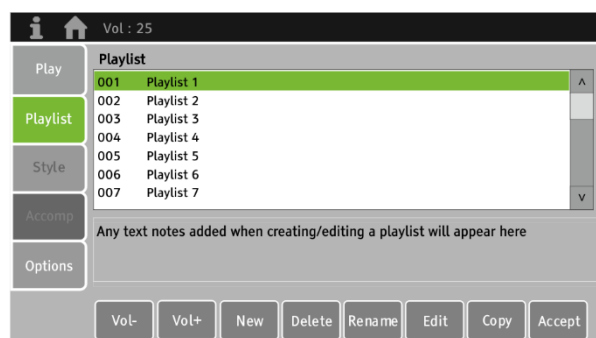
Vol : 25

Play
Playlist
Style
Accomp
Options

Playlist

| | |
|---|---|
| 001 | Playlist 1 |
| 002 | Playlist 2 |
| 003 | Playlist 3 |
| 004 | Playlist 4 |
| 005 | Playlist 5 |
| 006 | Playlist 6 |
| 007 | Playlist 7 |

^
v

Any text notes added when creating/editing a playlist will appear here

Vol- Vol+ New Delete Rename Edit Copy Accept